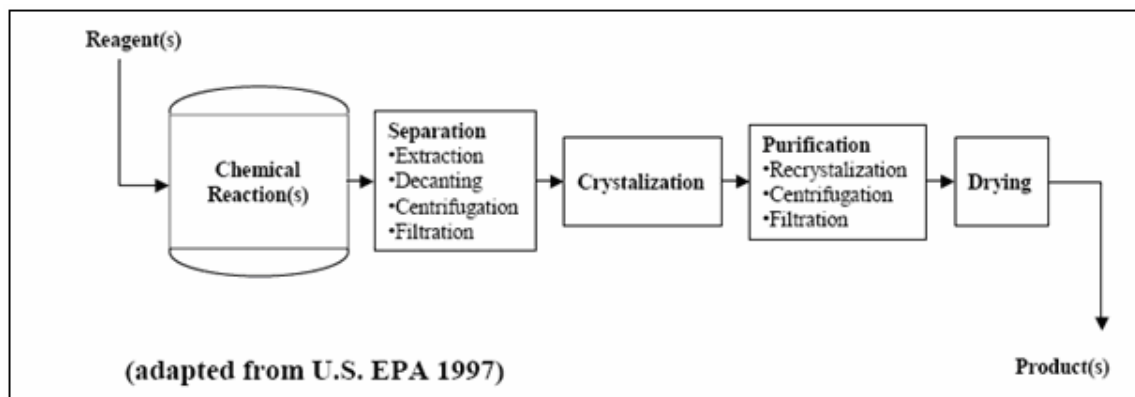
Reagent(s)

Chemical Reaction(s)

Separation
•Extraction
•Decanting
•Centrifugation
•Filtration

Crystalization

Purification
•Recrystalization
•Centrifugation
•Filtration

Drying

Product(s)

(adapted from U.S. EPA 1997)